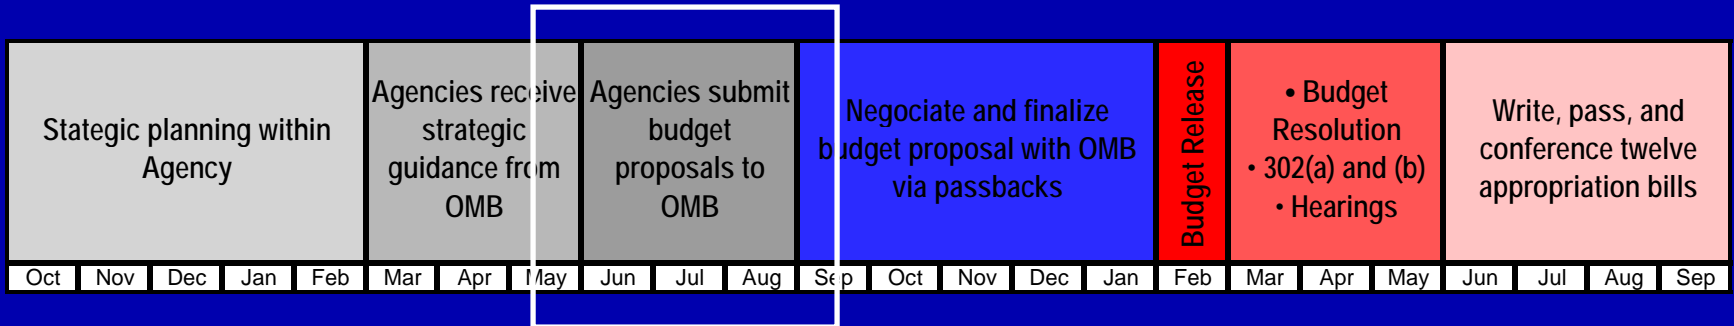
Stategic planning within Agency

Agencies receive strategic guidance from OMB

Agencies submit budget proposals to OMB

Negociate and finalize budget proposal with OMB via passbacks

Budget Release

• Budget Resolution
• 302(a) and (b)
• Hearings

Write, pass, and conference twelve appropriation bills

| Oct | Nov | Dec | Jan | Feb | Mar | Apr | May | Jun | Jul | Aug | Sep | Oct | Nov | Dec | Jan | Feb | Mar | Apr | May | Jun | Jul | Aug | Sep |